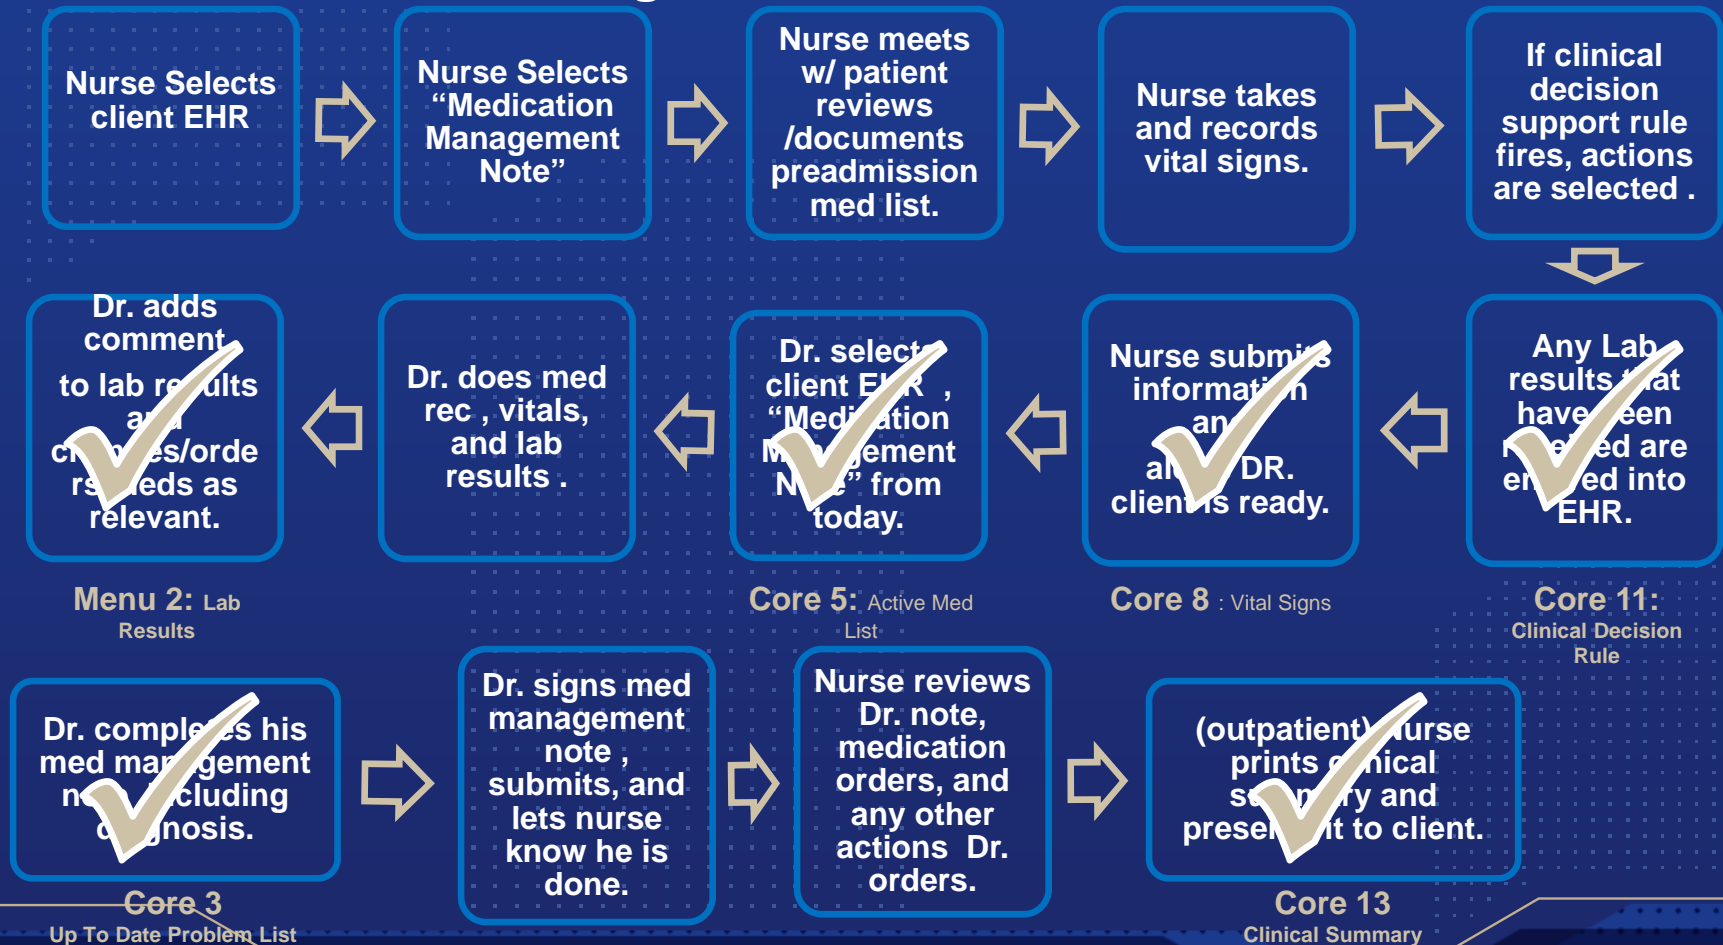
Nurse Selects client EHR

Nurse Selects "Medication Management Note"

Nurse meets w/ patient reviews /documents preadmission med list.

Nurse takes and records vital signs.

If clinical decision support rule fires, actions are selected .

Dr. adds comment to lab results and changes/orders meds as relevant.

Dr. does med rec , vitals, and lab results .

Dr. selects client EHR , "Medication Management Note" from today.

Nurse submits information and alerts DR. client is ready.

Any Lab results that have been received are entered into EHR.

Menu 2: Lab Results

Core 5: Active Med List

Core 8 : Vital Signs

Core 11: Clinical Decision Rule

Dr. completes his med management note including diagnosis.

Dr. signs med management note , submits, and lets nurse know he is done.

Nurse reviews Dr. note, medication orders, and any other actions Dr. orders.

(outpatient) Nurse prints clinical summary and presents it to client.

Core 3 Up To Date Problem List

Core 13 Clinical Summary